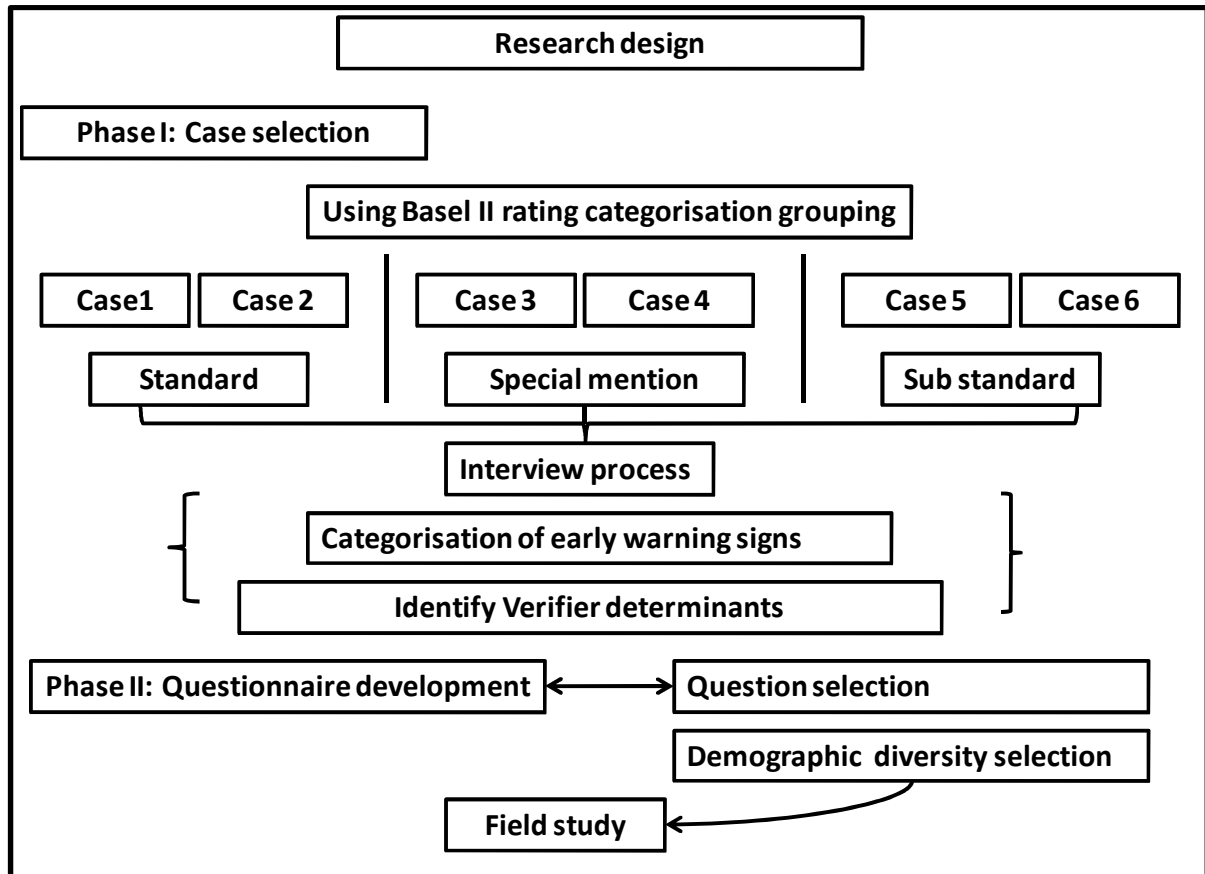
Research design

Phase I: Case selection

Using Basel II rating categorisation grouping

Case1

Case 2

Case 3

Case 4

Case 5

Case 6

Standard

Special mention

Sub standard

Interview process

Categorisation of early warning signs

Identify Verifier determinants

Phase II: Questionnaire development

Question selection

Demographic diversity selection

Field study